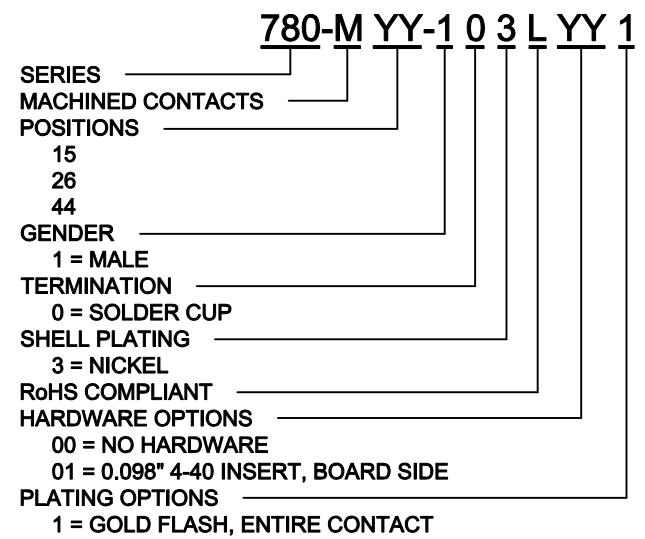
780-M YY-1 0 3 L YY 1

SERIES
MACHINED CONTACTS
POSITIONS
15
26
44
GENDER
1 = MALE
TERMINATION
0 = SOLDER CUP
SHELL PLATING
3 = NICKEL
RoHS COMPLIANT
HARDWARE OPTIONS
00 = NO HARDWARE
01 = 0.098" 4-40 INSERT, BOARD SIDE
PLATING OPTIONS
1 = GOLD FLASH, ENTIRE CONTACT